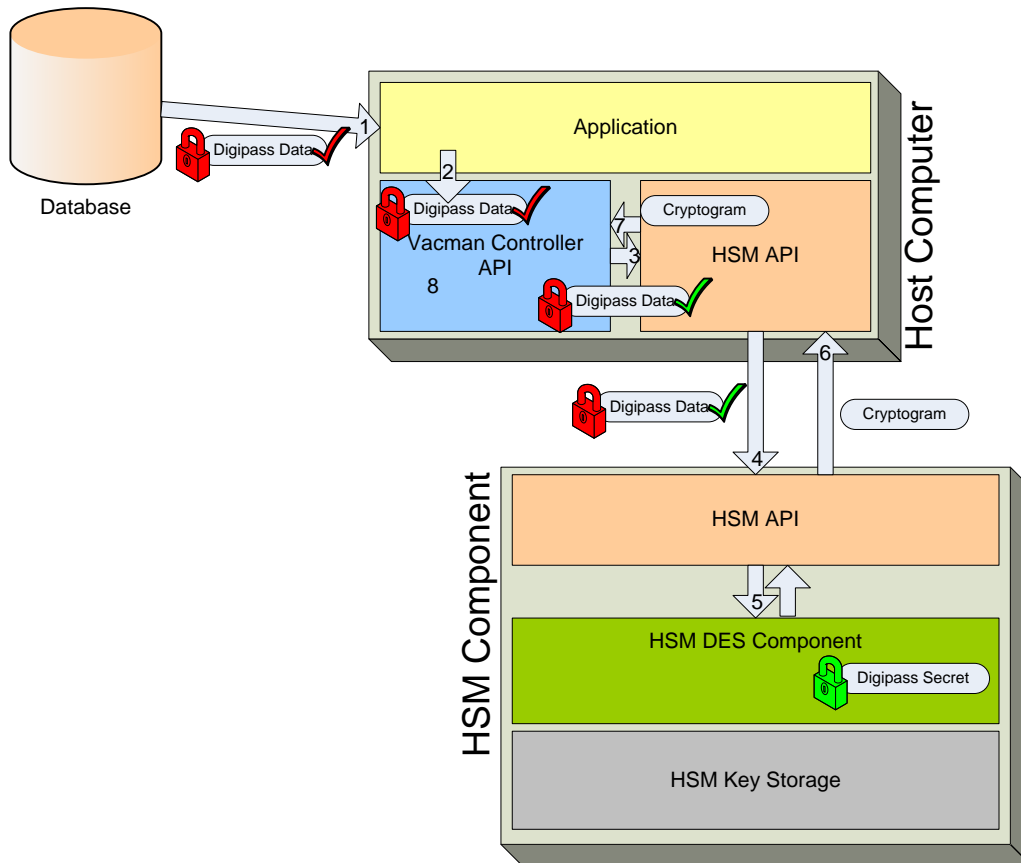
Database

Digipass Data

1

Application

2

Digipass Data

Vacman Controller API

8

Cryptogram

7

3

HSM API

Digipass Data

Host Computer

6

Digipass Data

Cryptogram

4

HSM Component

HSM API

5

HSM DES Component

Digipass Secret

HSM Key Storage